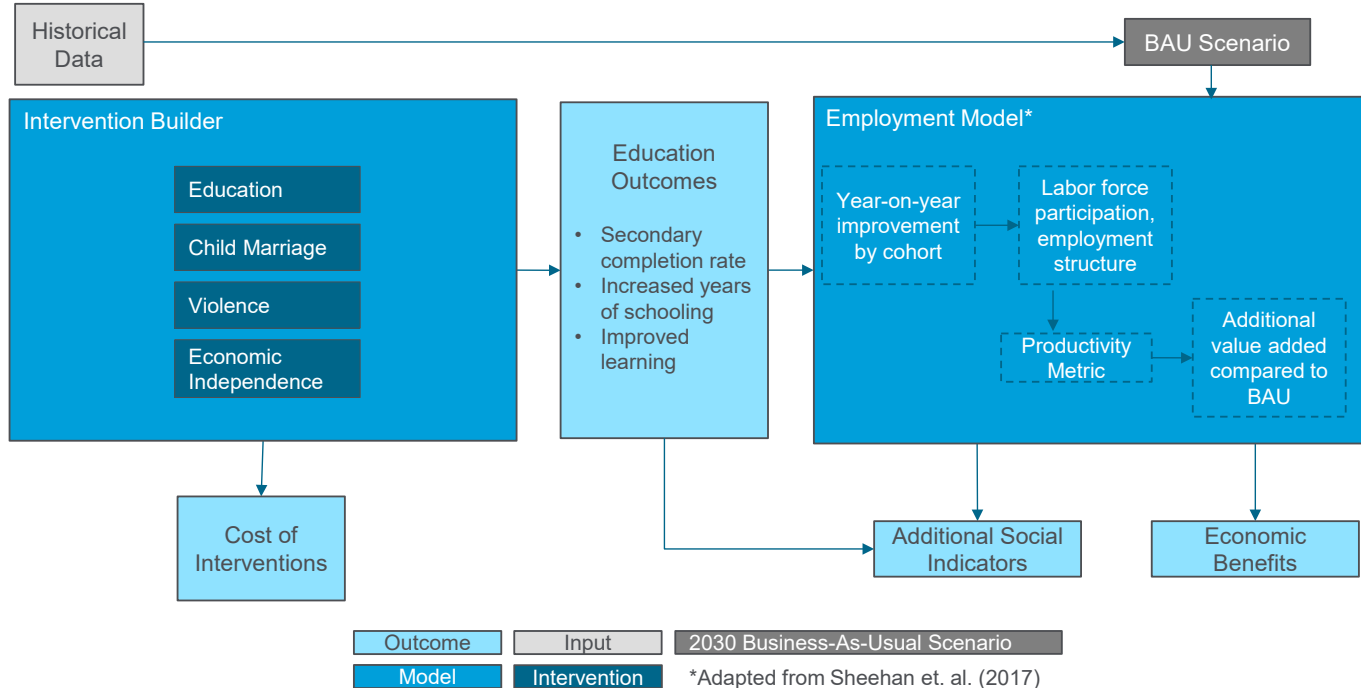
Historical Data

BAU Scenario

Intervention Builder

Education

Child Marriage

Violence

Economic Independence

Education Outcomes

• Secondary completion rate
• Increased years of schooling
• Improved learning

Employment Model*

Year-on-year improvement by cohort

Labor force participation, employment structure

Productivity Metric

Additional value added compared to BAU

Cost of Interventions

Additional Social Indicators

Economic Benefits

Outcome | Input | 2030 Business-As-Usual Scenario

Model | Intervention | *Adapted from Sheehan et. al. (2017)